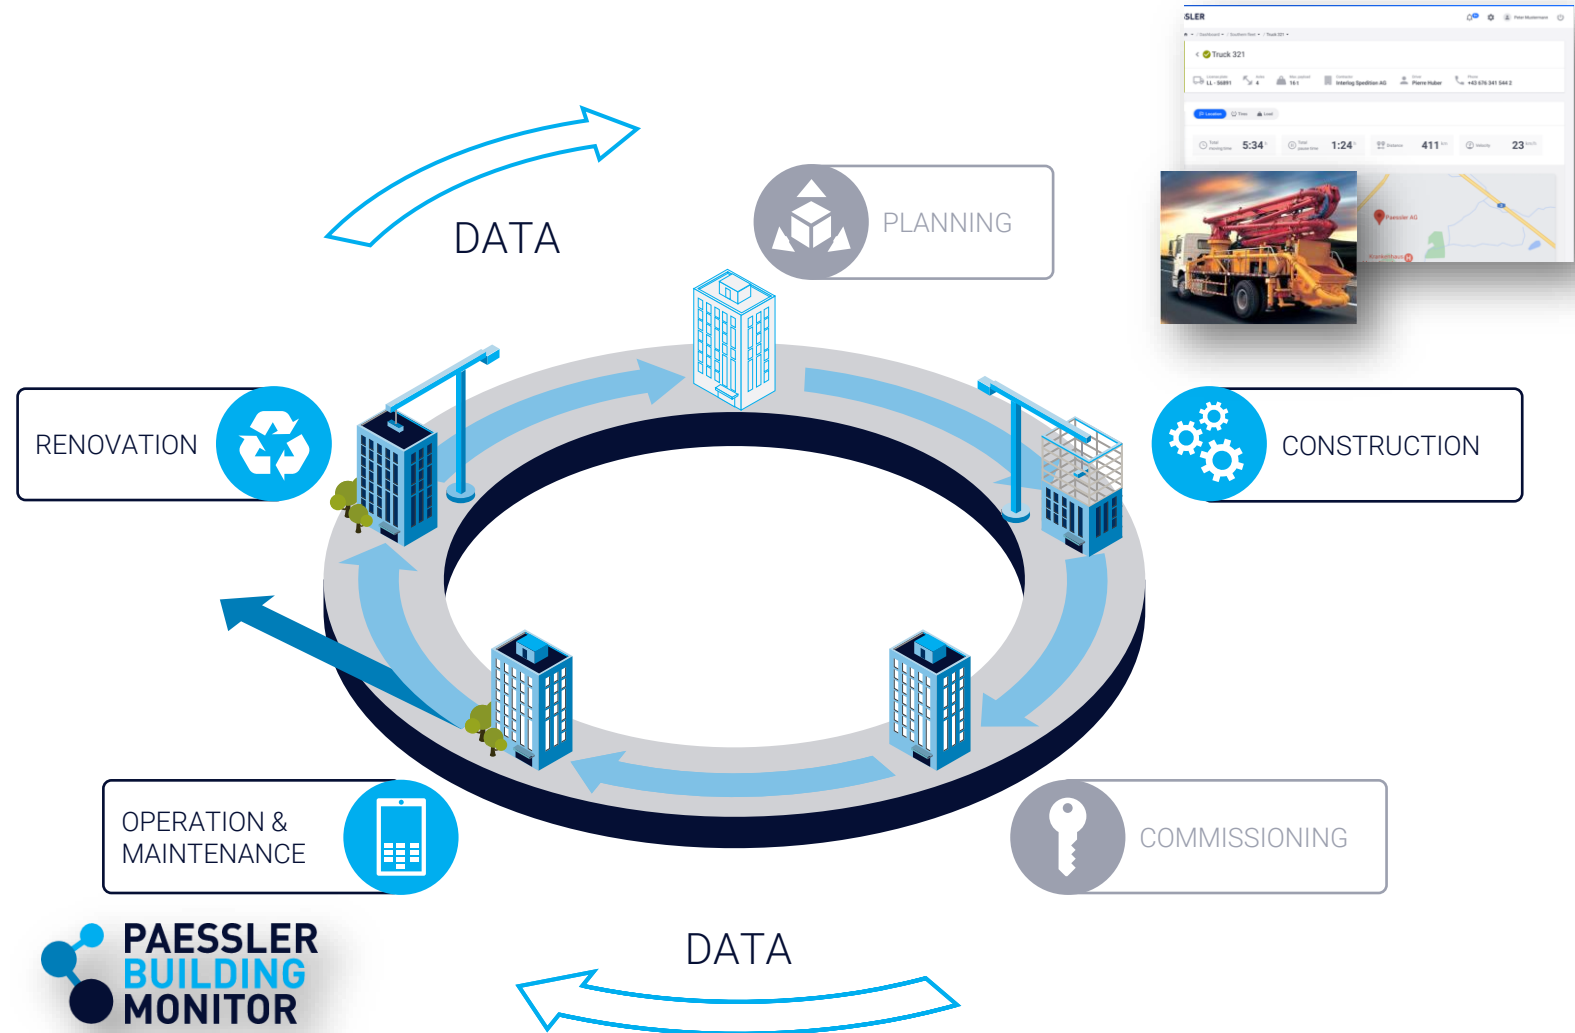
SLER

Truck 321

Interlog Spedition AG

Pierre Huber

5:34

1:24

411

23

Paessler AG

DATA

PLANNING

RENOVATION

CONSTRUCTION

OPERATION & MAINTENANCE

COMMISSIONING

PAESSLER BUILDING MONITOR

DATA